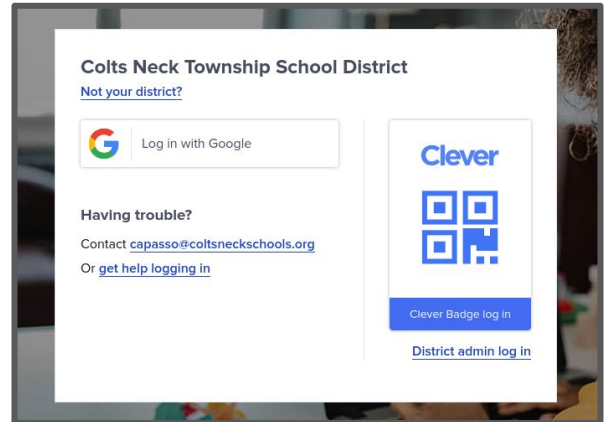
Colts Neck Township School District
Not your district?

Log in with Google

Having trouble?
Contact capasso@coltsneckschools.org
Or get help logging in

Clever

Clever Badge log in

District admin log in